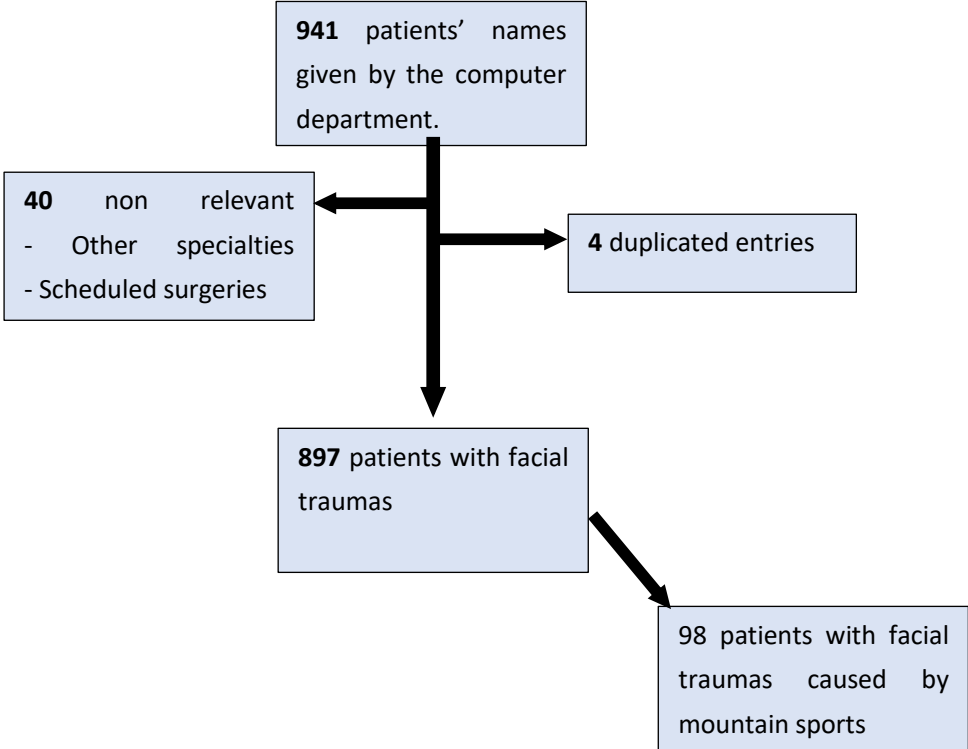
**941** patients' names given by the computer department.

**40** non relevant
- Other specialties
- Scheduled surgeries

**4** duplicated entries

**897** patients with facial traumas

98 patients with facial traumas caused by mountain sports